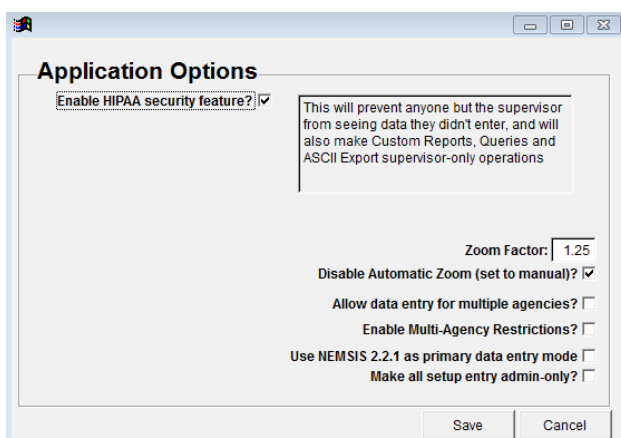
Application Options

Enable HIPAA security feature? ☑

This will prevent anyone but the supervisor from seeing data they didn't enter, and will also make Custom Reports, Queries and ASCII Export supervisor-only operations

Zoom Factor: 1.25

Disable Automatic Zoom (set to manual)? ☑

Allow data entry for multiple agencies? ☐

Enable Multi-Agency Restrictions? ☐

Use NEMSIS 2.2.1 as primary data entry mode ☐

Make all setup entry admin-only? ☐

Save

Cancel